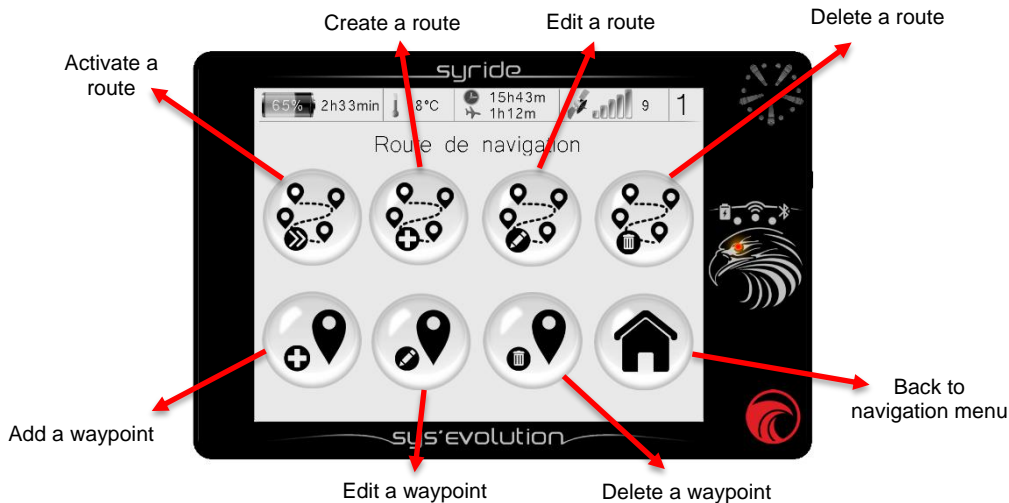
Create a route

Edit a route

Delete a route

Activate a route

syride

65% 2h33min 8°C 15h43m 1h12m 9 1

Route de navigation

Back to navigation menu

Add a waypoint

sys'evolution

Edit a waypoint

Delete a waypoint